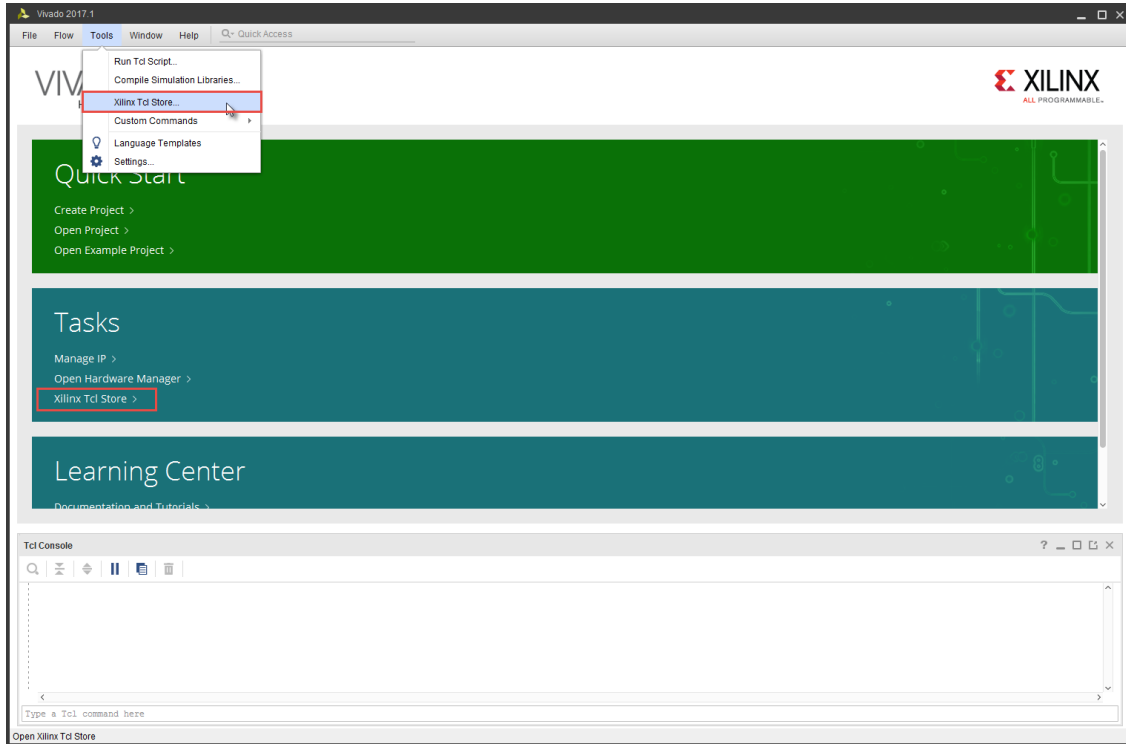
Vivado 2017.1

File Flow Tools Window Help Quick Access

Run Tcl Script...
Compile Simulation Libraries...
Xilinx Tcl Store...
Custom Commands
Language Templates
Settings...

VIV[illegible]

XILINX
ALL PROGRAMMABLE.

Quick Start

Create Project >
Open Project >
Open Example Project >

Tasks

Manage IP >
Open Hardware Manager >
Xilinx Tcl Store >

Learning Center

Documentation and Tutorials >

Tcl Console

Type a Tcl command here

Open Xilinx Tcl Store